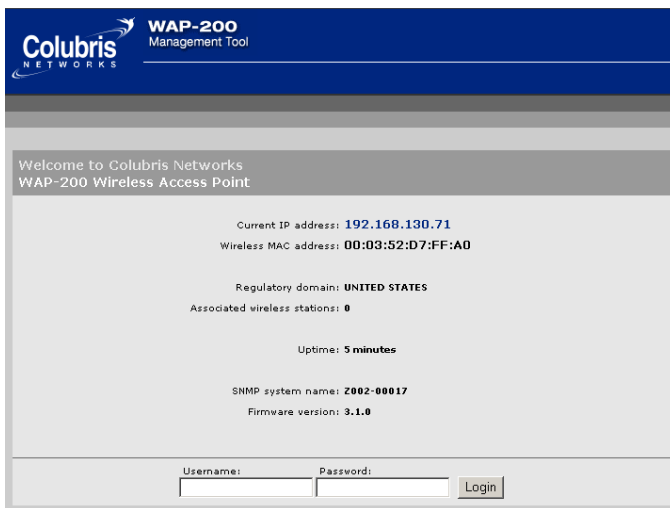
Colubris NETWORKS

WAP-200
Management Tool

Welcome to Colubris Networks
WAP-200 Wireless Access Point

Current IP address: 192.168.130.71
Wireless MAC address: 00:03:52:D7:FF:A0

Regulatory domain: UNITED STATES
Associated wireless stations: 0

Uptime: 5 minutes

SNMP system name: Z002-00017
Firmware version: 3.1.0

Username:
Password:
Login